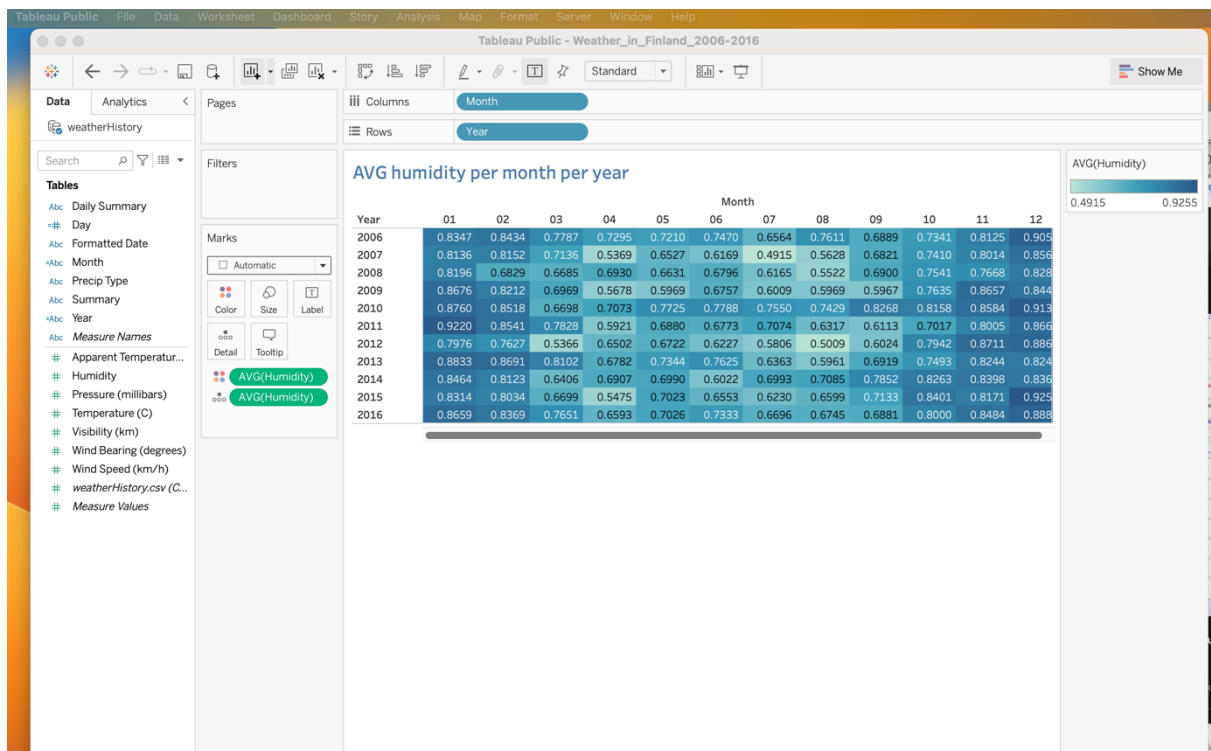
Tableau Public File Data Worksheet Dashboard Story Analysis Map Format Server Window Help

Tableau Public - Weather_in_Finland_2006-2016

Standard

Show Me

Data Analytics

weatherHistory

Search

Tables

Abc Daily Summary
Day
Abc Formatted Date
Abc Month
Abc Precip Type
Abc Summary
Abc Year
Abc Measure Names
Apparent Temperatur...
Humidity
Pressure (millibars)
Temperature (C)
Visibility (km)
Wind Bearing (degrees)
Wind Speed (km/h)
weatherHistory.csv (C...
Measure Values

Pages

Filters

Marks

Automatic

Color Size Label

Detail Tooltip

AVG(Humidity)
AVG(Humidity)

Columns Month

Rows Year

AVG humidity per month per year

Month

| Year | 01 | 02 | 03 | 04 | 05 | 06 | 07 | 08 | 09 | 10 | 11 | 12 |
|---|---|---|---|---|---|---|---|---|---|---|---|---|
| 2006 | 0.8347 | 0.8434 | 0.7787 | 0.7295 | 0.7210 | 0.7470 | 0.6564 | 0.7611 | 0.6889 | 0.7341 | 0.8125 | 0.905 |
| 2007 | 0.8136 | 0.8152 | 0.7136 | 0.5369 | 0.6527 | 0.6169 | 0.4915 | 0.5628 | 0.6821 | 0.7410 | 0.8014 | 0.856 |
| 2008 | 0.8196 | 0.6829 | 0.6685 | 0.6930 | 0.6631 | 0.6796 | 0.6165 | 0.5522 | 0.6900 | 0.7541 | 0.7668 | 0.828 |
| 2009 | 0.8676 | 0.8212 | 0.6969 | 0.5678 | 0.5969 | 0.6757 | 0.6009 | 0.5969 | 0.5967 | 0.7635 | 0.8657 | 0.844 |
| 2010 | 0.8760 | 0.8518 | 0.6698 | 0.7073 | 0.7725 | 0.7788 | 0.7550 | 0.7429 | 0.8268 | 0.8158 | 0.8584 | 0.913 |
| 2011 | 0.9220 | 0.8541 | 0.7828 | 0.5921 | 0.6880 | 0.6773 | 0.7074 | 0.6317 | 0.6113 | 0.7017 | 0.8005 | 0.866 |
| 2012 | 0.7976 | 0.7627 | 0.5366 | 0.6502 | 0.6722 | 0.6227 | 0.5806 | 0.5009 | 0.6024 | 0.7942 | 0.8711 | 0.886 |
| 2013 | 0.8833 | 0.8691 | 0.8102 | 0.6782 | 0.7344 | 0.7625 | 0.6363 | 0.5961 | 0.6919 | 0.7493 | 0.8244 | 0.824 |
| 2014 | 0.8464 | 0.8123 | 0.6406 | 0.6907 | 0.6990 | 0.6022 | 0.6993 | 0.7085 | 0.7852 | 0.8263 | 0.8398 | 0.836 |
| 2015 | 0.8314 | 0.8034 | 0.6699 | 0.5475 | 0.7023 | 0.6553 | 0.6230 | 0.6599 | 0.7133 | 0.8401 | 0.8171 | 0.925 |
| 2016 | 0.8659 | 0.8369 | 0.7651 | 0.6593 | 0.7026 | 0.7333 | 0.6696 | 0.6745 | 0.6881 | 0.8000 | 0.8484 | 0.888 |

AVG(Humidity)
0.4915 0.9255